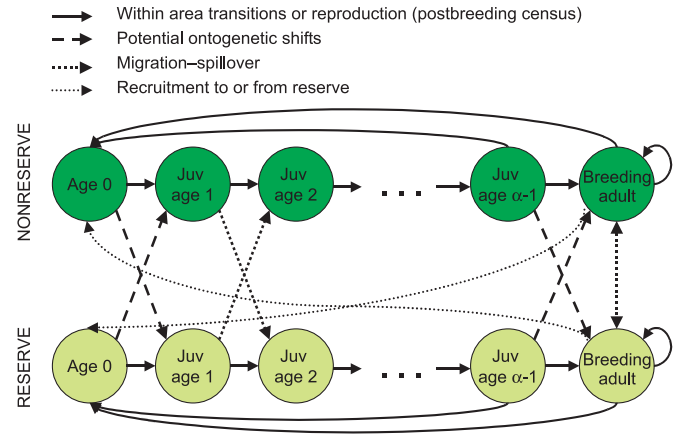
Within area transitions or reproduction (postbreeding census)
Potential ontogenetic shifts
Migration–spillover
Recruitment to or from reserve

NONRESERVE

Age 0
Juv age 1
Juv age 2
...
Juv age $\alpha$-1
Breeding adult

RESERVE

Age 0
Juv age 1
Juv age 2
...
Juv age $\alpha$-1
Breeding adult